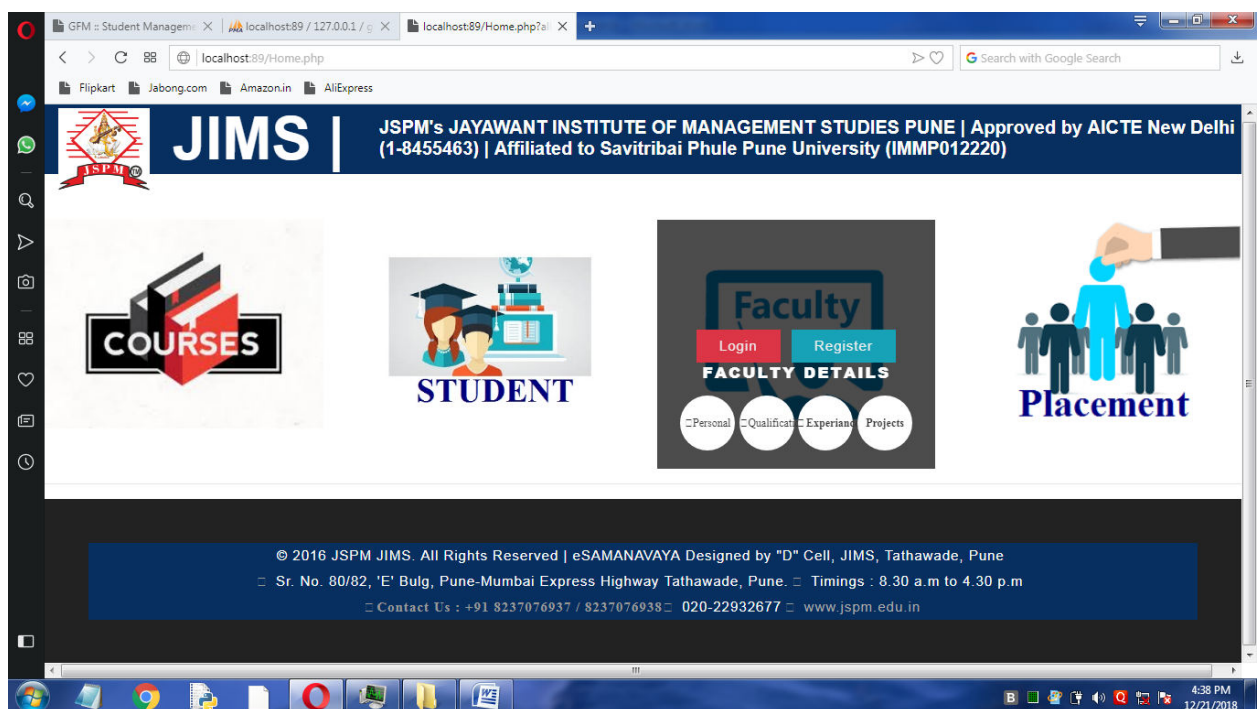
GFM :: Student Manageme ×
localhost:89 / 127.0.0.1 / ×
localhost:89/Home.php?al ×
+

localhost:89/Home.php

Search with Google Search

Flipkart
Jabong.com
Amazon.in
AliExpress

JSPM

JIMS |

JSPM's JAYAWANT INSTITUTE OF MANAGEMENT STUDIES PUNE | Approved by AICTE New Delhi (1-8455463) | Affiliated to Savitribai Phule Pune University (IMMP012220)

COURSES

STUDENT

Faculty

Login
Register

FACULTY DETAILS

Personal
Qualificat
Experianc
Projects

Placement

© 2016 JSPM JIMS. All Rights Reserved | eSAMANAVAYA Designed by "D" Cell, JIMS, Tathawade, Pune

Sr. No. 80/82, 'E' Bulg, Pune-Mumbai Express Highway Tathawade, Pune. Timings : 8.30 a.m to 4.30 p.m

Contact Us : +91 8237076937 / 8237076938 020-22932677 www.jspm.edu.in

4:38 PM
12/21/2018